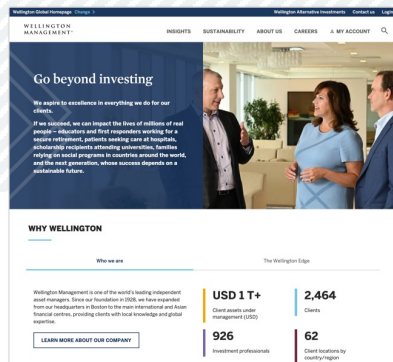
Wellington Global Homepage Change >

Wellington Alternative Investments Contact us Login

WELLINGTON MANAGEMENT

INSIGHTS SUSTAINABILITY ABOUT US CAREERS MY ACCOUNT

Go beyond investing

We aspire to excellence in everything we do for our clients.

If we succeed, we can impact the lives of millions of real people – educators and first responders working for a secure retirement, patients seeking care at hospitals, scholarship recipients attending universities, families relying on social programs in countries around the world, and the next generation, whose success depends on a sustainable future.

WHY WELLINGTON

Who we are

The Wellington Edge

Wellington Management is one of the world's leading independent asset managers. Since our foundation in 1928, we have expanded from our headquarters in Boston to the main international and Asian financial centres, providing clients with local knowledge and global expertise.

LEARN MORE ABOUT OUR COMPANY

USD 1 T+

Client assets under management (USD)

2,464

Clients

926

Investment professionals

62

Client locations by country/region